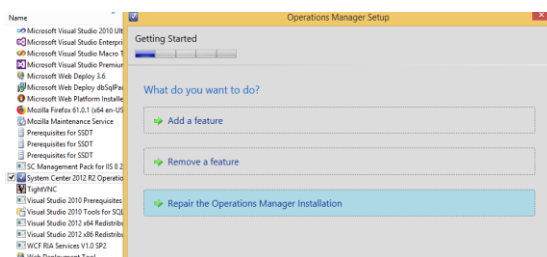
Name
Microsoft Visual Studio 2010 Ult
Microsoft Visual Studio Enterpri
Microsoft Visual Studio Macro T
Microsoft Visual Studio Premiur
Microsoft Web Deploy 3.6
Microsoft Web Deploy dbSqlPa
Microsoft Web Platform Installe
Mozilla Firefox 61.0.1 (x64 en-US
Mozilla Maintenance Service
Prerequisites for SSDT
Prerequisites for SSDT
Prerequisites for SSDT
SC Management Pack for IIS 8.2
System Center 2012 R2 Operatio
TightVNC
Visual Studio 2010 Prerequisites
Visual Studio 2010 Tools for SQL
Visual Studio 2012 x64 Redistrib
Visual Studio 2012 x86 Redistrib
WCF RIA Services V1.0 SP2
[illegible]

Operations Manager Setup

Getting Started

What do you want to do?

Add a feature

Remove a feature

Repair the Operations Manager Installation